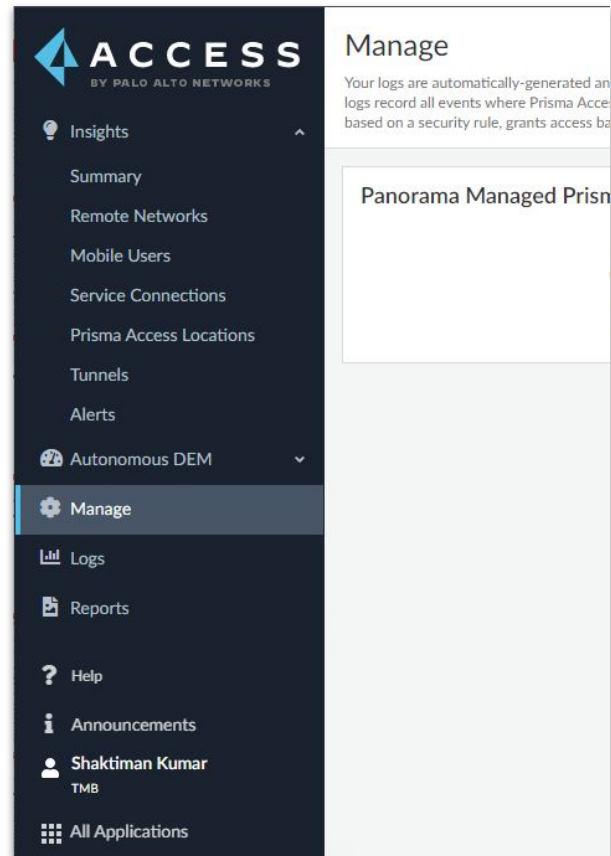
ACCESS
BY PALO ALTO NETWORKS

Insights
Summary
Remote Networks
Mobile Users
Service Connections
Prisma Access Locations
Tunnels
Alerts
Autonomous DEM
Manage
Logs
Reports
Help
Announcements
Shaktiman Kumar
TMB
All Applications

Manage
Your logs are automatically-generated an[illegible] logs record all events where Prisma Acce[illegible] based on a security rule, grants access ba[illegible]

Panorama Managed Prism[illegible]